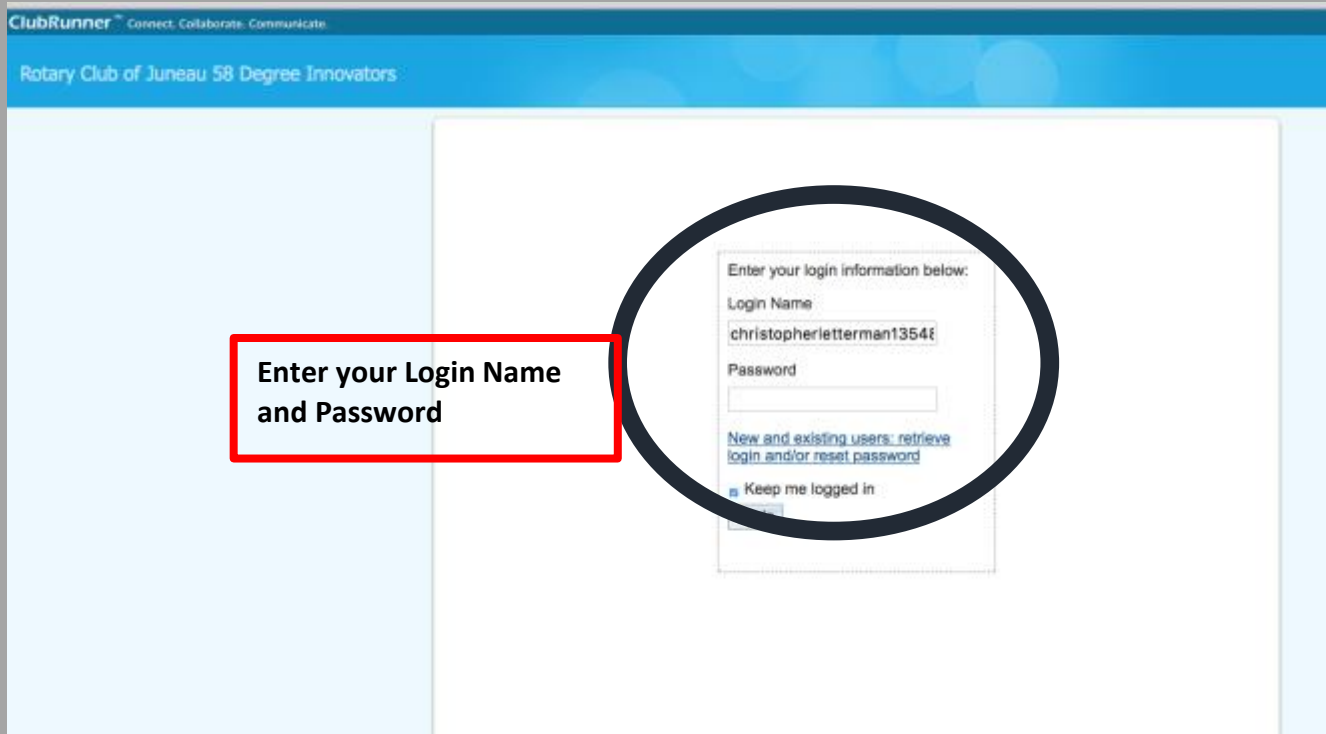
ClubRunner™ Connect. Collaborate. Communicate.

Rotary Club of Juneau 58 Degree Innovators

Enter your Login Name and Password

Enter your login information below:

Login Name

christopherletterman13548

Password

New and existing users: retrieve login and/or reset password

Keep me logged in